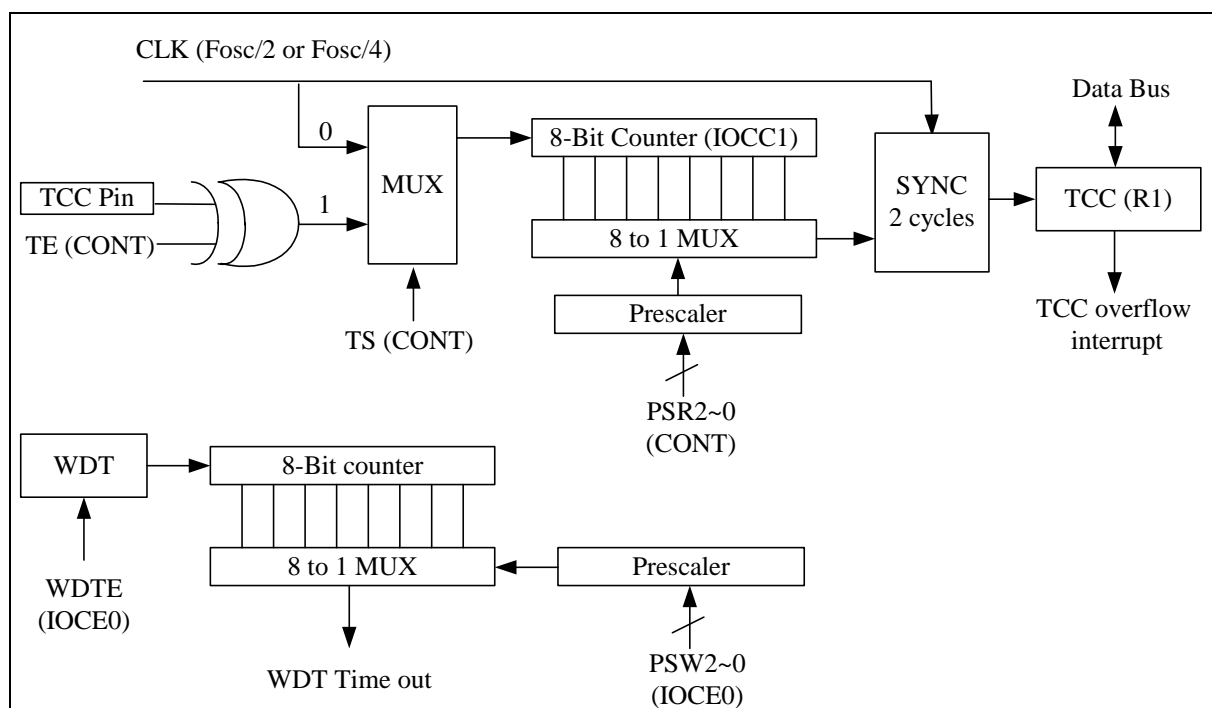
CLK (Fosc/2 or Fosc/4)

Data Bus

0

MUX

8-Bit Counter (IOCC1)

TCC Pin

1

SYNC
2 cycles

TCC (R1)

TE (CONT)

8 to 1 MUX

Prescaler

TCC overflow
interrupt

TS (CONT)

PSR2~0
(CONT)

WDT

8-Bit counter

8 to 1 MUX

Prescaler

WDTE
(IOCE0)

WDT Time out

PSW2~0
(IOCE0)